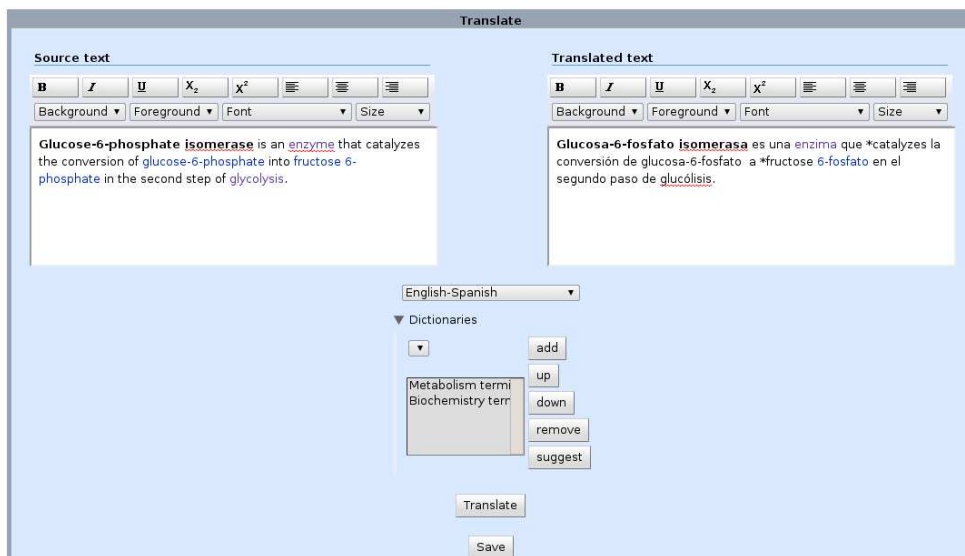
Translate

Source text

B I U $X_2$ $X^2$

Background ▾ Foreground ▾ Font ▾ Size ▾

**Glucose-6-phosphate isomerase** is an enzyme that catalyzes the conversion of glucose-6-phosphate into fructose 6-phosphate in the second step of glycolysis.

Translated text

B I U $X_2$ $X^2$

Background ▾ Foreground ▾ Font ▾ Size ▾

**Glucosa-6-fosfato isomerasa** es una enzima que *catalyzes la conversión de glucosa-6-fosfato a *fructose 6-fosfato en el segundo paso de glucólisis.

English-Spanish ▾

▼ Dictionaries

▾

Metabolism termi
Biochemistry terr

add
up
down
remove
suggest

Translate

Save